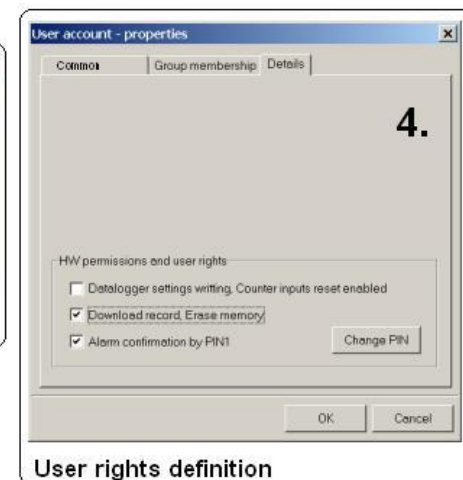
User account - properties

Common | Group membership | Details

4.

HW permissions and user rights

Datalogger settings writting, Counter inputs reset enabled

Download record, Erase memory

Alarm confirmation by PIN1

Change PIN

OK

Cancel

User rights definition